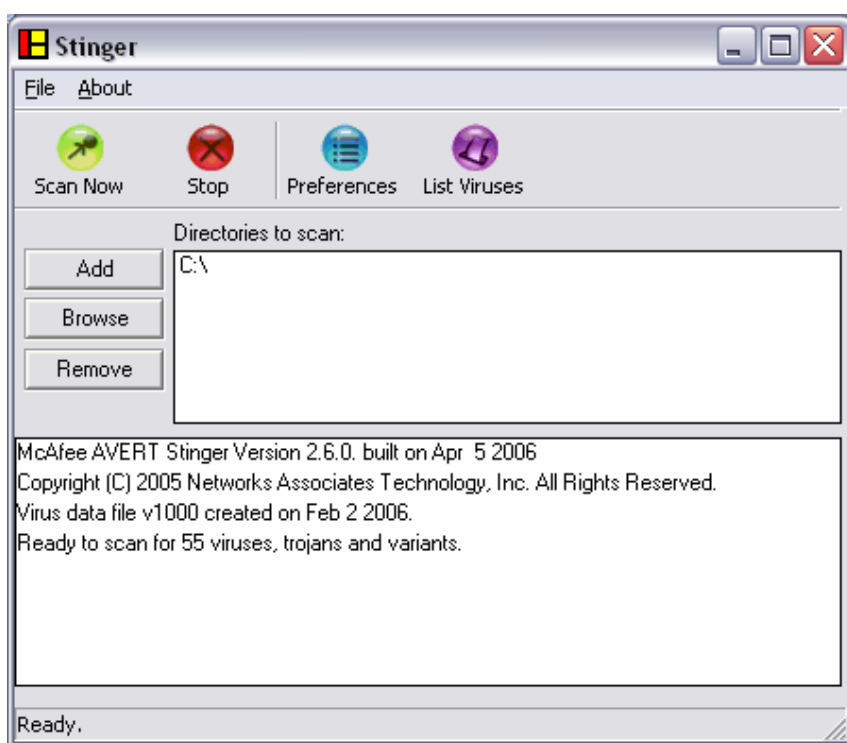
Stinger

File About

Scan Now Stop Preferences List Viruses

Directories to scan:

Add

Browse

Remove

C:\

McAfee AVERT Stinger Version 2.6.0. built on Apr 5 2006
Copyright (C) 2005 Networks Associates Technology, Inc. All Rights Reserved.
Virus data file v1000 created on Feb 2 2006.
Ready to scan for 55 viruses, trojans and variants.

Ready.